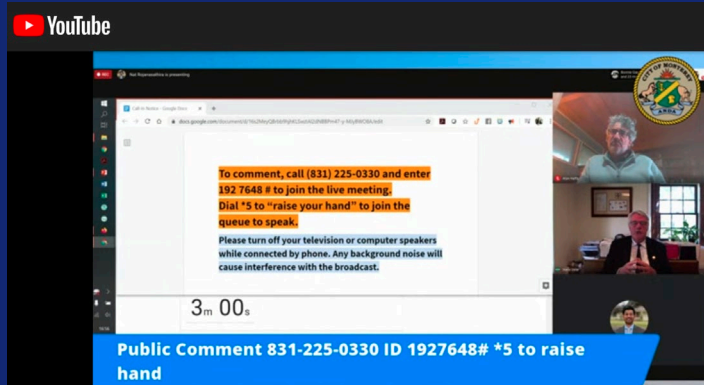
YouTube

To comment, call (831) 225-0330 and enter 192 7648 # to join the live meeting. Dial *5 to "raise your hand" to join the queue to speak.

Please turn off your television or computer speakers while connected by phone. Any background noise will cause interference with the broadcast.

3m 00s

Public Comment 831-225-0330 ID 1927648# *5 to raise hand